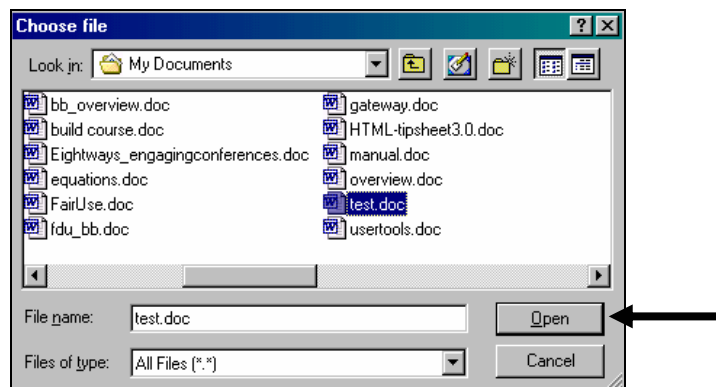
Choose file

Look in: My Documents

bb_overview.doc
build course.doc
Eightways_engagingconferences.doc
equations.doc
FairUse.doc
fdu_bb.doc

gateway.doc
HTML-tipsheet3.0.doc
manual.doc
overview.doc
test.doc
usertools.doc

File name: test.doc
Open

Files of type: All Files (*.*)
Cancel